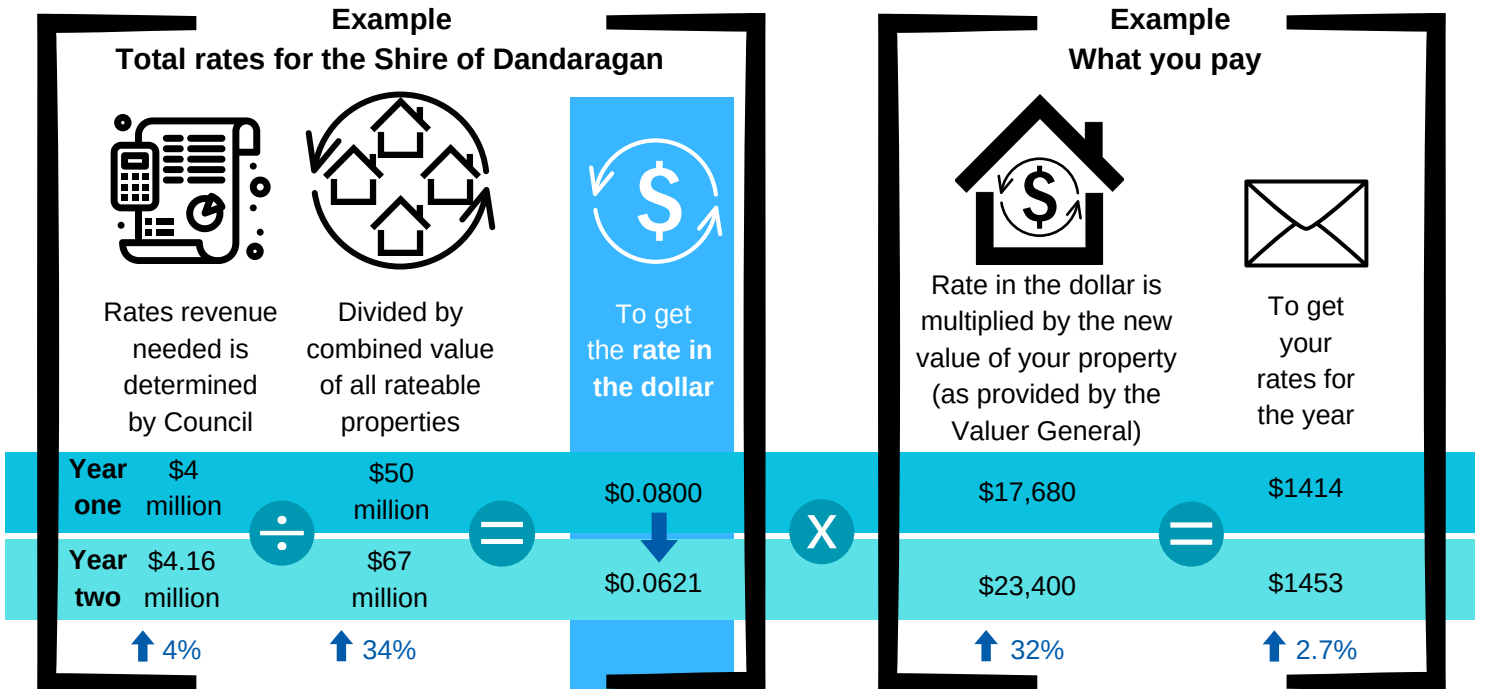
Example
Total rates for the Shire of Dandaragan

Rates revenue needed is determined by Council

Divided by combined value of all rateable properties

To get the **rate in the dollar**

Example
What you pay

Rate in the dollar is multiplied by the new value of your property (as provided by the Valuer General)

To get your rates for the year

| | | | | | | | | |
|---|---|---|---|---|---|---|---|---|
| Year one | $4 million | ÷ | $50 million | = | $0.0800 | X | $17,680 | = | $1414 |
| Year two | $4.16 million | | $67 million | | $0.0621 | | $23,400 | | $1453 |
| | 4% | | 34% | | | | 32% | | 2.7% |